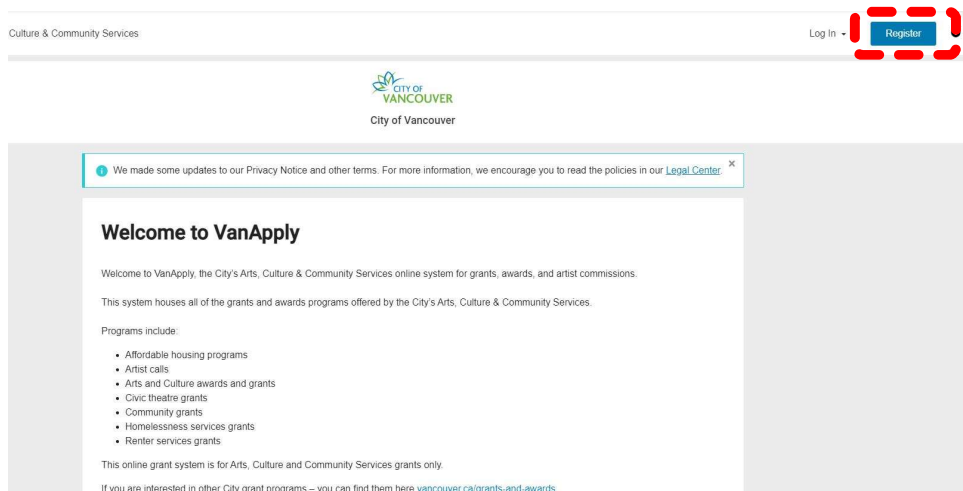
Culture & Community Services

Log In ▾ Register

CITY OF VANCOUVER

City of Vancouver

We made some updates to our Privacy Notice and other terms. For more information, we encourage you to read the policies in our Legal Center. ×

Welcome to VanApply

Welcome to VanApply, the City's Arts, Culture & Community Services online system for grants, awards, and artist commissions.

This system houses all of the grants and awards programs offered by the City's Arts, Culture & Community Services.

Programs include:

- Affordable housing programs
- Artist calls
- Arts and Culture awards and grants
- Civic theatre grants
- Community grants
- Homelessness services grants
- Renter services grants

This online grant system is for Arts, Culture and Community Services grants only.

If you are interested in other City grant programs – you can find them here vancouver.ca/grants-and-awards